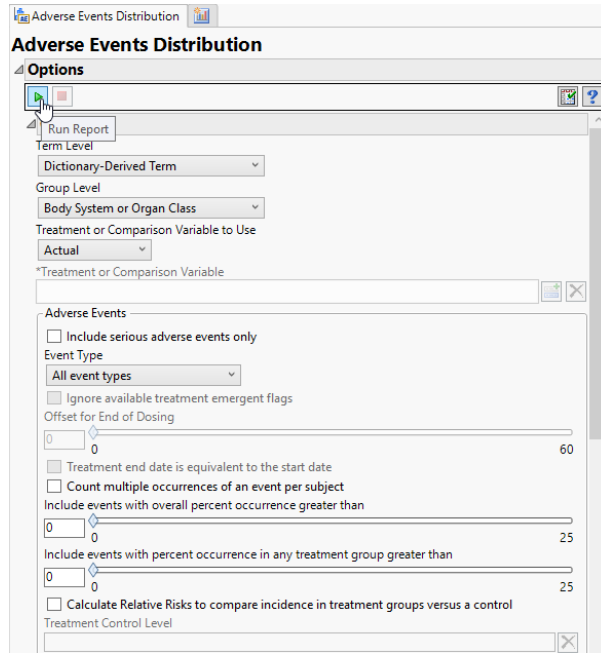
Adverse Events Distribution

Adverse Events Distribution

Options

Run Report

Term Level

Dictionary-Derived Term

Group Level

Body System or Organ Class

Treatment or Comparison Variable to Use

Actual

*Treatment or Comparison Variable

Adverse Events

Include serious adverse events only

Event Type

All event types

Ignore available treatment emergent flags

Offset for End of Dosing

0

0

60

Treatment end date is equivalent to the start date

Count multiple occurrences of an event per subject

Include events with overall percent occurrence greater than

0

0

25

Include events with percent occurrence in any treatment group greater than

0

0

25

Calculate Relative Risks to compare incidence in treatment groups versus a control

Treatment Control Level